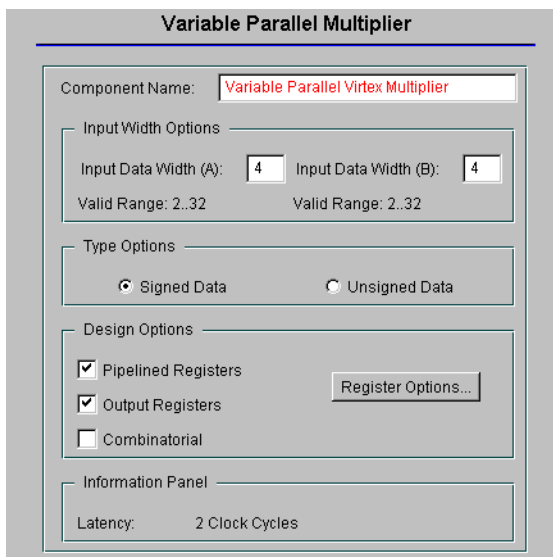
Variable Parallel Multiplier

Component Name: Variable Parallel Virtex Multiplier

Input Width Options

Input Data Width (A): 4

Input Data Width (B): 4

Valid Range: 2..32

Valid Range: 2..32

Type Options

Signed Data

Unsigned Data

Design Options

Pipelined Registers

Output Registers

Combinatorial

Register Options...

Information Panel

Latency: 2 Clock Cycles